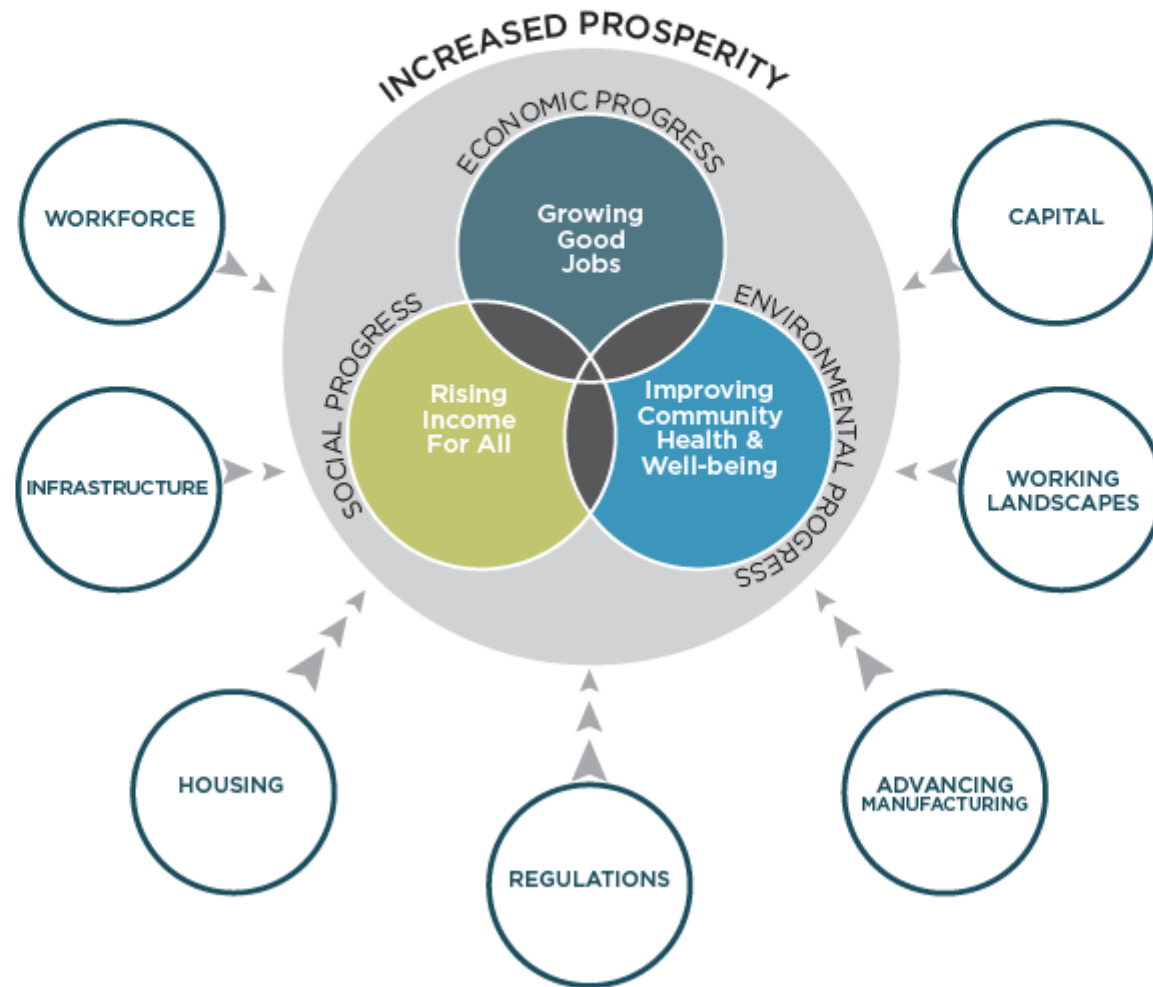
INCREASED PROSPERITY

ECONOMIC PROGRESS

Growing Good Jobs

SOCIAL PROGRESS

Rising Income For All

ENVIRONMENTAL PROGRESS

Improving Community Health & Well-being

WORKFORCE

CAPITAL

INFRASTRUCTURE

WORKING LANDSCAPES

HOUSING

REGULATIONS

ADVANCING MANUFACTURING